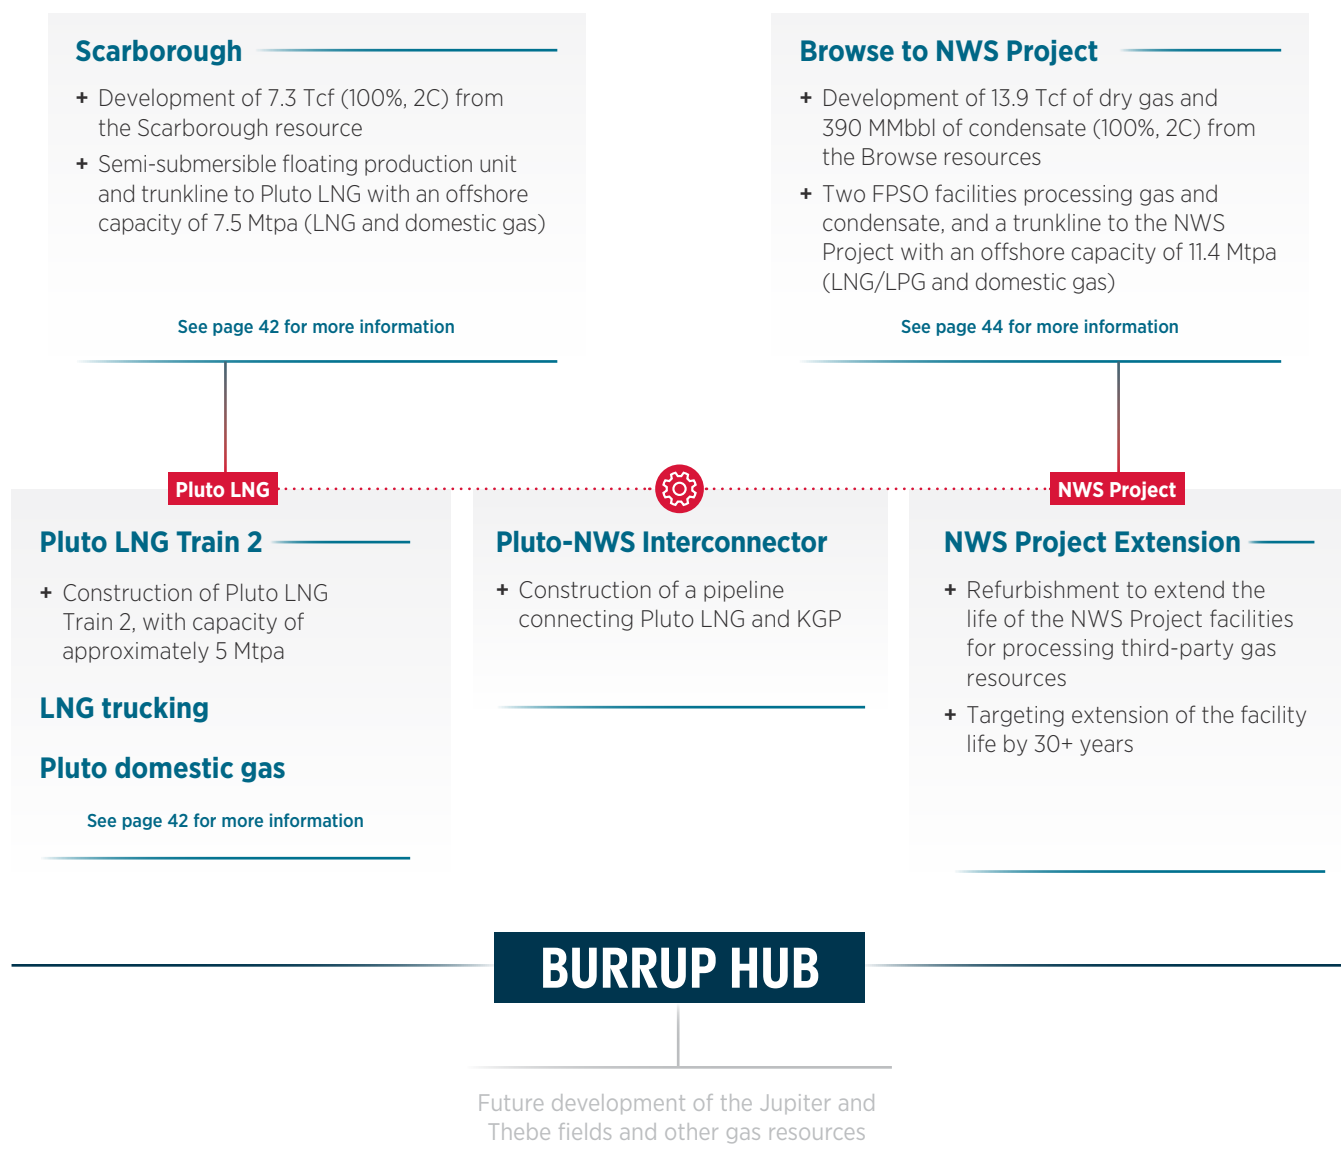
Scarborough

+ Development of 7.3 Tcf (100%, 2C) from the Scarborough resource

+ Semi-submersible floating production unit and trunkline to Pluto LNG with an offshore capacity of 7.5 Mtpa (LNG and domestic gas)

See page 42 for more information

Browse to NWS Project

+ Development of 13.9 Tcf of dry gas and 390 MMbbl of condensate (100%, 2C) from the Browse resources

+ Two FPSO facilities processing gas and condensate, and a trunkline to the NWS Project with an offshore capacity of 11.4 Mtpa (LNG/LPG and domestic gas)

See page 44 for more information

Pluto LNG

NWS Project

Pluto LNG Train 2

+ Construction of Pluto LNG Train 2, with capacity of approximately 5 Mtpa

LNG trucking

Pluto domestic gas

See page 42 for more information

Pluto-NWS Interconnector

+ Construction of a pipeline connecting Pluto LNG and KGP

NWS Project Extension

+ Refurbishment to extend the life of the NWS Project facilities for processing third-party gas resources

+ Targeting extension of the facility life by 30+ years

BURRUP HUB

Future development of the Jupiter and Thebe fields and other gas resources